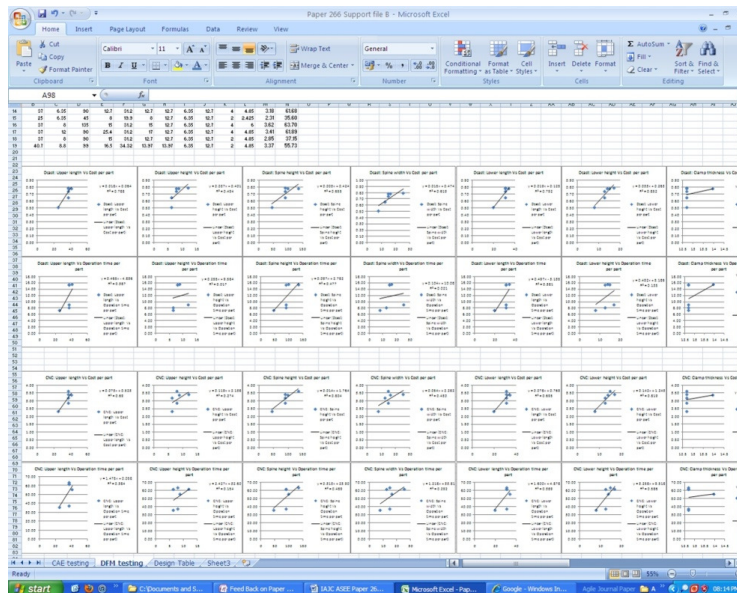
Paper 266 Support file B - Microsoft Excel

Home Insert Page Layout Formulas Data Review View

Cut
Copy
Format Painter
Paste
Clipboard

Calibri 11
Font

Wrap Text
Merge & Center
Alignment

General
Number

Conditional Formatting
Format as Table
Cell Styles
Styles

Insert Delete Format
Cells

AutoSum
Fill
Clear
Sort & Filter
Find & Select
Editing

A98

| 14 | 37 | 6.35 | 90 | 12.7 | 31.2 | 12.7 | 12.7 | 6.35 | 12.7 | 2 | 4.65 | 3.18 | 61.68 |
|---|---|---|---|---|---|---|---|---|---|---|---|---|---|
| 15 | 25 | 6.35 | 45 | 8 | 19.9 | 8 | 12.7 | 6.35 | 12.7 | 2 | 2.425 | 2.31 | 35.60 |
| 16 | 37 | 6 | 135 | 11 | 31.2 | 15 | 12.7 | 6.35 | 12.7 | 4 | 6 | 2.62 | 63.70 |
| 17 | 37 | 12.7 | 90 | 25.4 | 31.2 | 17 | 12.7 | 6.35 | 12.7 | 2 | 4.65 | 3.41 | 61.69 |
| 18 | 37 | 6 | 90 | 11 | 31.2 | 12.7 | 12.7 | 6.35 | 12.7 | 2 | 4.65 | 2.85 | 37.75 |
| 19 | 40.7 | 6.6 | 99 | 15.5 | 34.32 | 13.97 | 13.97 | 6.35 | 12.7 | 2 | 4.65 | 3.27 | 55.73 |

Diast: Upper length Vs Cost per part
Diast: Upper height Vs Cost per part
Diast: Sanie height Vs Cost per part
Diast: Sanie width Vs Cost per part
Diast: Lower length Vs Cost per part
Diast: Lower height Vs Cost per part
Diast: Clama thickness Vs Cost

Diast: Upper length Vs Operation time per part
Diast: Upper height Vs Operation time per part
Diast: Sanie height Vs Operation time per part
Diast: Sanie width Vs Operation time per part
Diast: Lower length Vs Operation time per part
Diast: Lower height Vs Operation time per part
Diast: Clama thickness Vs Operation time

CNC: Upper length Vs Cost per part
CNC: Upper height Vs Cost per part
CNC: Sanie height Vs Cost per part
CNC: Sanie width Vs Cost per part
CNC: Lower length Vs Cost per part
CNC: Lower height Vs Cost per part
CNC: Clama thickness Vs Cost

CNC: Upper length Vs Operation time per part
CNC: Upper height Vs Operation time per part
CNC: Sanie height Vs Operation time per part
CNC: Sanie width Vs Operation time per part
CNC: Lower length Vs Operation time per part
CNC: Lower height Vs Operation time per part
CNC: Clama thickness Vs Operation time

CAE testing DFM testing Design Table Sheet3

Ready 55%

start C:\Documents and S... Feed Back on Paper ... IAJC ASEE Paper 26... Microsoft Excel - Pap... Google - Windows In... Agile Journal Paper 08:14 PM